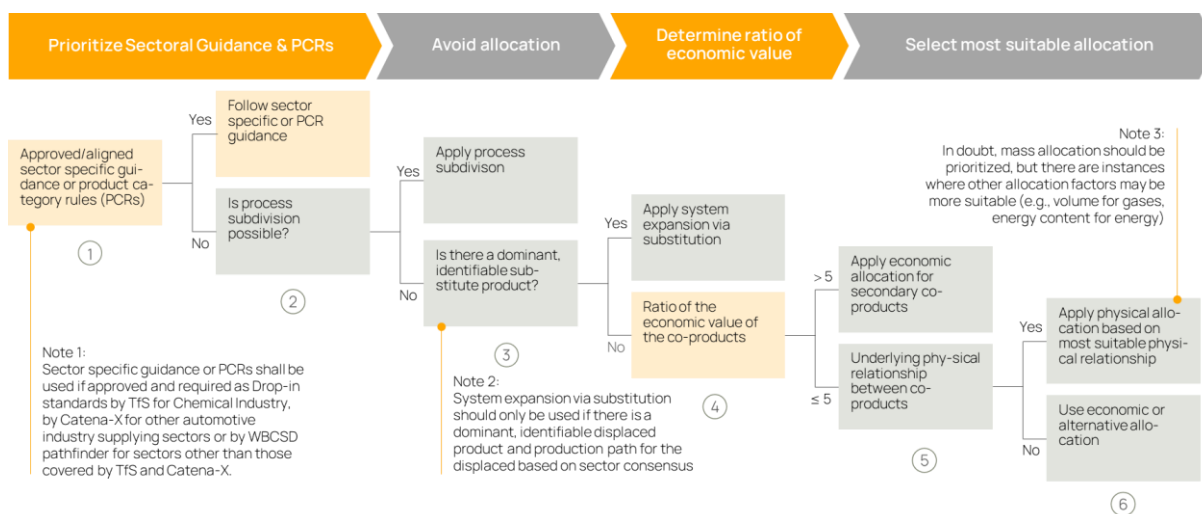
Prioritize Sectoral Guidance & PCRs

Avoid allocation

Determine ratio of economic value

Select most suitable allocation

Approved/aligned sector specific guidance or product category rules (PCRs)

1

Yes

Follow sector specific or PCR guidance

No

Is process subdivision possible?

2

Yes

Apply process subdivison

No

Is there a dominant, identifiable substitute product?

3

Yes

Apply system expansion via substitution

No

Ratio of the economic value of the co-products

4

> 5

Apply economic allocation for secondary co-products

≤ 5

Underlying phy-sical relationship between co-products

5

Yes

Apply physical allocation based on most suitable physical relationship

No

Use economic or alternative allocation

6

Note 3:
In doubt, mass allocation should be prioritized, but there are instances where other allocation factors may be more suitable (e.g., volume for gases, energy content for energy)

Note 1:
Sector specific guidance or PCRs shall be used if approved and required as Drop-in standards by TfS for Chemical Industry, by Catena-X for other automotive industry supplying sectors or by WBCSD pathfinder for sectors other than those covered by TfS and Catena-X.

Note 2:
System expansion via substitution should only be used if there is a dominant, identifiable displaced product and production path for the displaced based on sector consensus